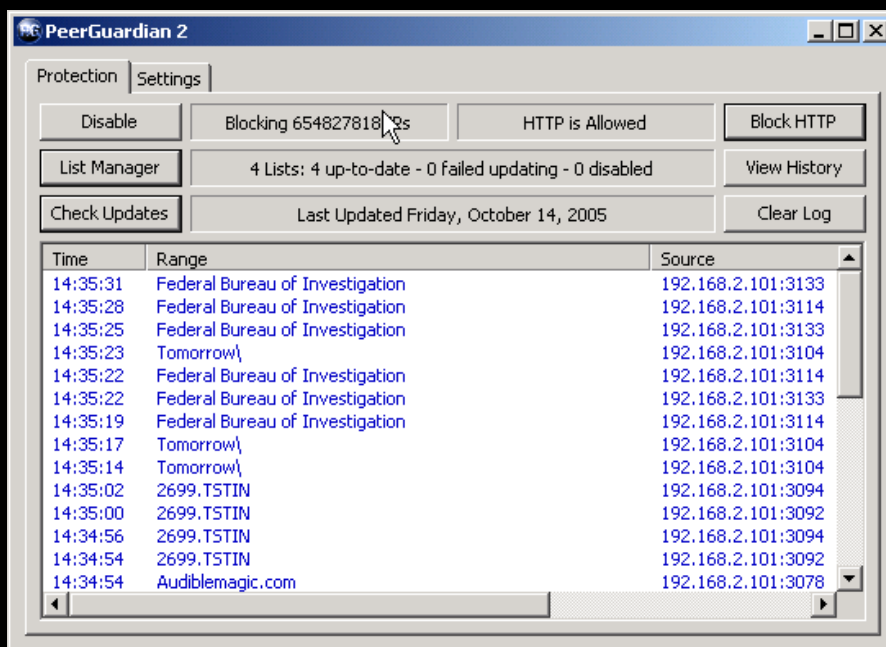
PeerGuardian 2

Protection | Settings

Disable | Blocking 654827818 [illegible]s | HTTP is Allowed | Block HTTP

List Manager | 4 Lists: 4 up-to-date - 0 failed updating - 0 disabled | View History

Check Updates | Last Updated Friday, October 14, 2005 | Clear Log

| Time | Range | Source |
|---|---|---|
| 14:35:31 | Federal Bureau of Investigation | 192.168.2.101:3133 |
| 14:35:28 | Federal Bureau of Investigation | 192.168.2.101:3114 |
| 14:35:25 | Federal Bureau of Investigation | 192.168.2.101:3133 |
| 14:35:23 | Tomorrow\ | 192.168.2.101:3104 |
| 14:35:22 | Federal Bureau of Investigation | 192.168.2.101:3114 |
| 14:35:22 | Federal Bureau of Investigation | 192.168.2.101:3133 |
| 14:35:19 | Federal Bureau of Investigation | 192.168.2.101:3114 |
| 14:35:17 | Tomorrow\ | 192.168.2.101:3104 |
| 14:35:14 | Tomorrow\ | 192.168.2.101:3104 |
| 14:35:02 | 2699.TSTIN | 192.168.2.101:3094 |
| 14:35:00 | 2699.TSTIN | 192.168.2.101:3092 |
| 14:34:56 | 2699.TSTIN | 192.168.2.101:3094 |
| 14:34:54 | 2699.TSTIN | 192.168.2.101:3092 |
| 14:34:54 | Audiblemagic.com | 192.168.2.101:3078 |